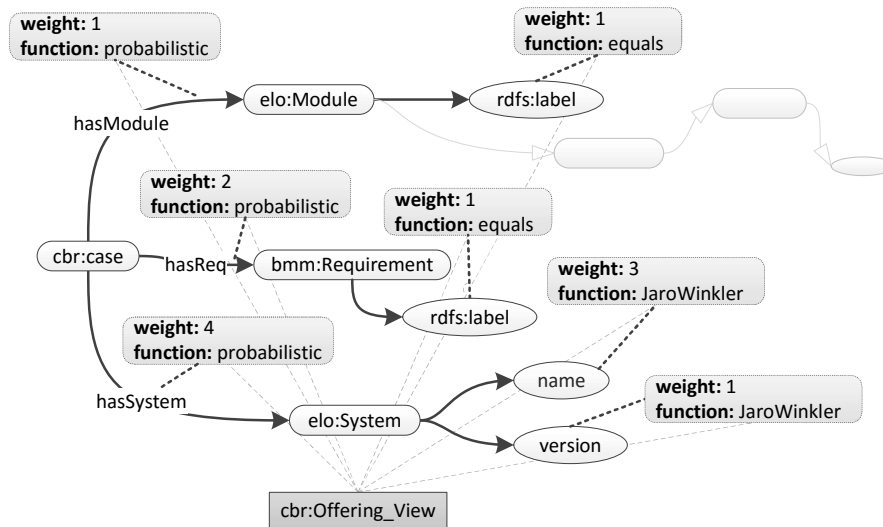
weight: 1
function: probabilistic

weight: 1
function: equals

elo:Module

rdfs:label

hasModule

weight: 2
function: probabilistic

weight: 1
function: equals

cbr:case

hasReq

bmm:Requirement

weight: 3
function: JaroWinkler

rdfs:label

weight: 4
function: probabilistic

name

weight: 1
function: JaroWinkler

hasSystem

elo:System

version

cbr:Offering_View